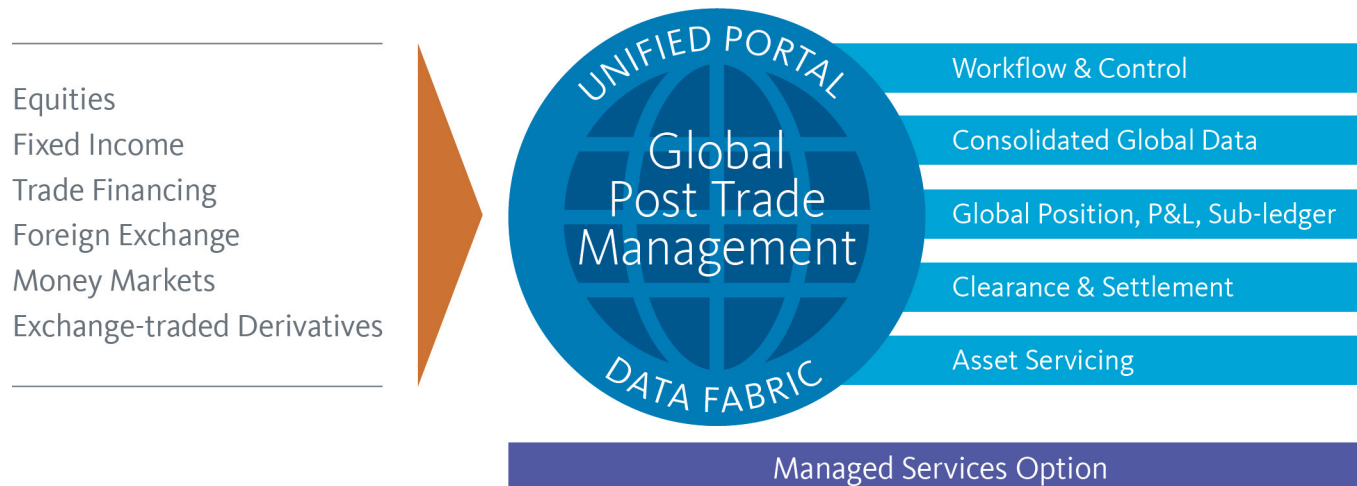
Equities
Fixed Income
Trade Financing
Foreign Exchange
Money Markets
Exchange-traded Derivatives

UNIFIED PORTAL

Global Post Trade Management

DATA FABRIC

Workflow & Control
Consolidated Global Data
Global Position, P&L, Sub-ledger
Clearance & Settlement
Asset Servicing

Managed Services Option